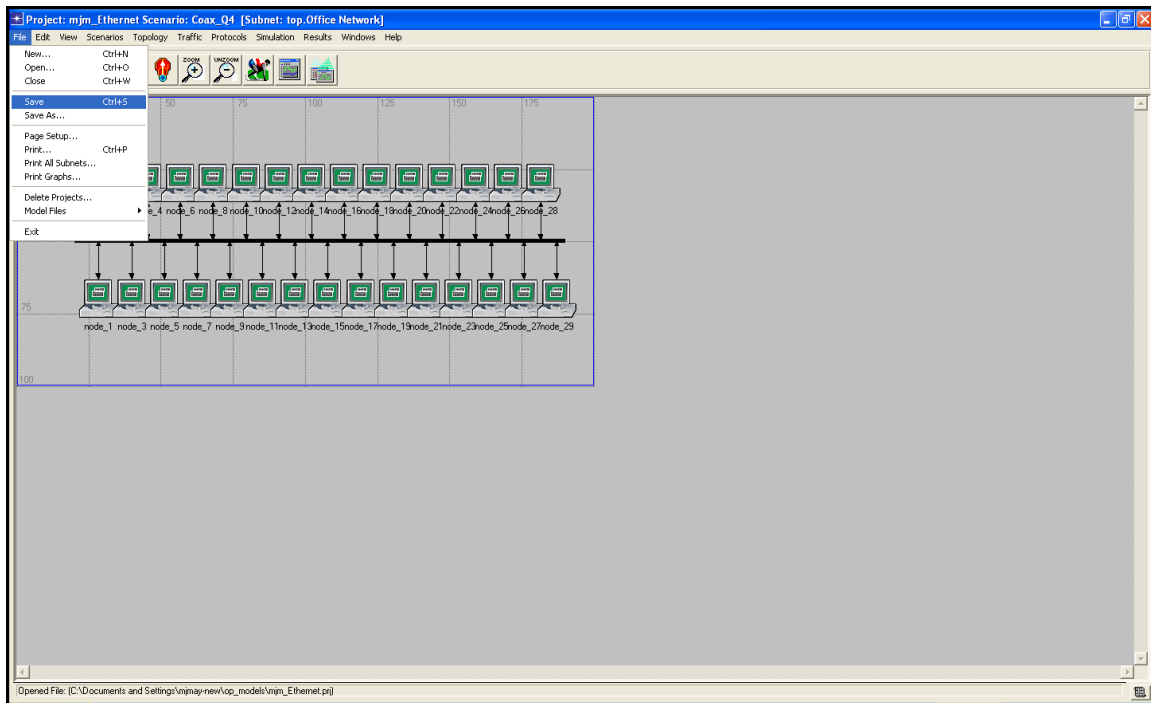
Project: mjm_Ethernet Scenario: Coax_Q4 [Subnet: top.Office Network]

File Edit View Scenarios Topology Traffic Protocols Simulation Results Windows Help

New... Ctrl+N
Open... Ctrl+O
Close Ctrl+W
Save Ctrl+S
Save As...
Page Setup...
Print... Ctrl+P
Print All Subnets...
Print Graphs...
Delete Projects...
Model Files
Exit

ZOOM UNZOOM

50 75 100 125 150 175

e_4 node_6 node_8 node_10 node_12 node_14 node_16 node_18 node_20 node_22 node_24 node_26 node_28

75

node_1 node_3 node_5 node_7 node_9 node_11 node_13 node_15 node_17 node_19 node_21 node_23 node_25 node_27 node_29

100

Opened File: (C:\Documents and Settings\mjmay-new\op_models\mjm_Ethernet.prj)